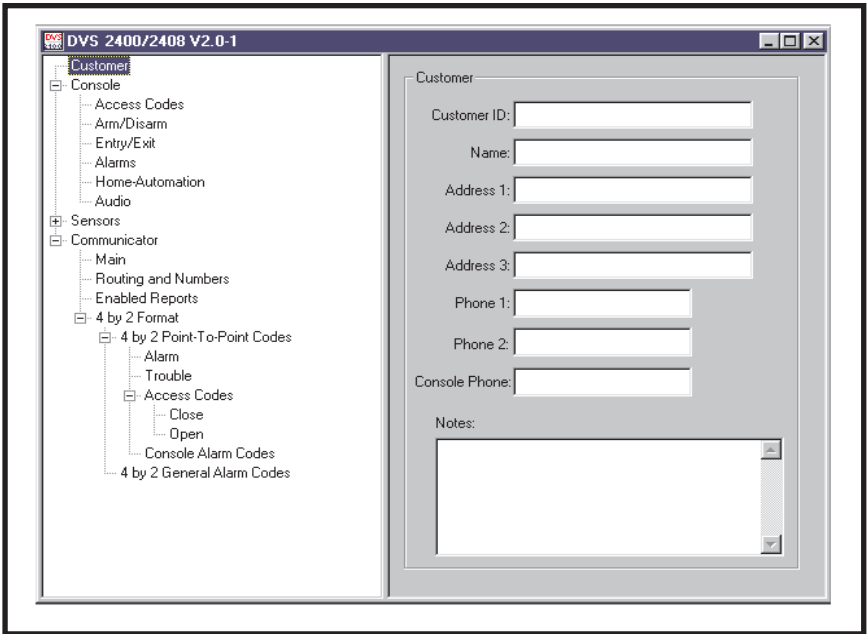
DVS 2400/2408 V2.0-1

Customer
Console
Access Codes
Arm/Disarm
Entry/Exit
Alarms
Home-Automation
Audio
Sensors
Communicator
Main
Routing and Numbers
Enabled Reports
4 by 2 Format
4 by 2 Point-To-Point Codes
Alarm
Trouble
Access Codes
Close
Open
Console Alarm Codes
4 by 2 General Alarm Codes

Customer
Customer ID:
Name:
Address 1:
Address 2:
Address 3:
Phone 1:
Phone 2:
Console Phone:
Notes: